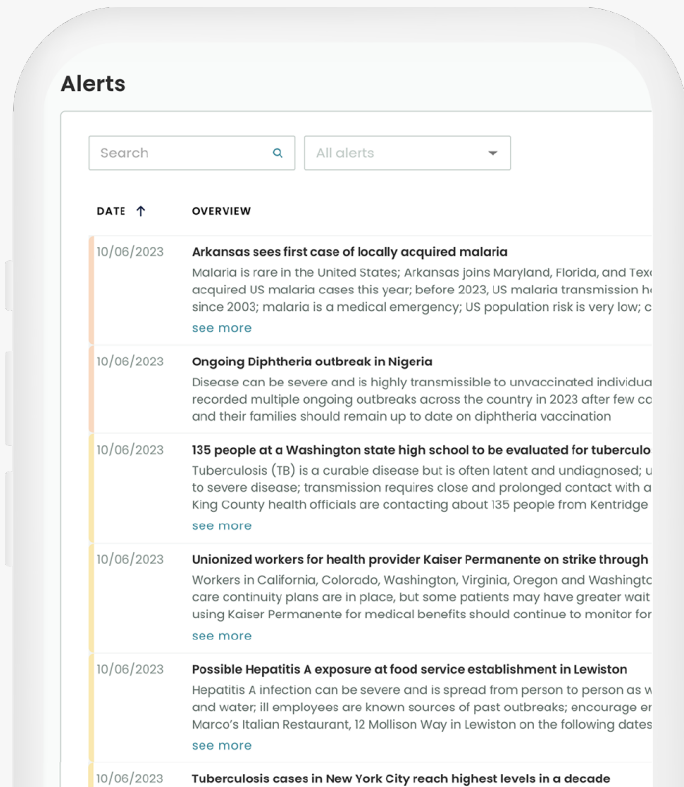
Alerts

Search

All alerts

| DATE ↑ | OVERVIEW |
|---|---|
| 10/06/2023 | **Arkansas sees first case of locally acquired malaria** Malaria is rare in the United States; Arkansas joins Maryland, Florida, and Tex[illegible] acquired US malaria cases this year; before 2023, US malaria transmission h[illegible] since 2003; malaria is a medical emergency; US population risk is very low; c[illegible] see more |
| 10/06/2023 | **Ongoing Diphtheria outbreak in Nigeria** Disease can be severe and is highly transmissible to unvaccinated individua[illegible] recorded multiple ongoing outbreaks across the country in 2023 after few c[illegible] and their families should remain up to date on diphtheria vaccination |
| 10/06/2023 | **135 people at a Washington state high school to be evaluated for tuberculo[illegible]** Tuberculosis (TB) is a curable disease but is often latent and undiagnosed; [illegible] to severe disease; transmission requires close and prolonged contact with a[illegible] King County health officials are contacting about 135 people from Kentridge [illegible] see more |
| 10/06/2023 | **Unionized workers for health provider Kaiser Permanente on strike through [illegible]** Workers in California, Colorado, Washington, Virginia, Oregon and Washingt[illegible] care continuity plans are in place, but some patients may have greater wait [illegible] using Kaiser Permanente for medical benefits should continue to monitor for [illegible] see more |
| 10/06/2023 | **Possible Hepatitis A exposure at food service establishment in Lewiston** Hepatitis A infection can be severe and is spread from person to person as w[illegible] and water; ill employees are known sources of past outbreaks; encourage e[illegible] Marco's Italian Restaurant, 12 Mollison Way in Lewiston on the following dates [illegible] see more |
| 10/06/2023 | **Tuberculosis cases in New York City reach highest levels in a decade** |